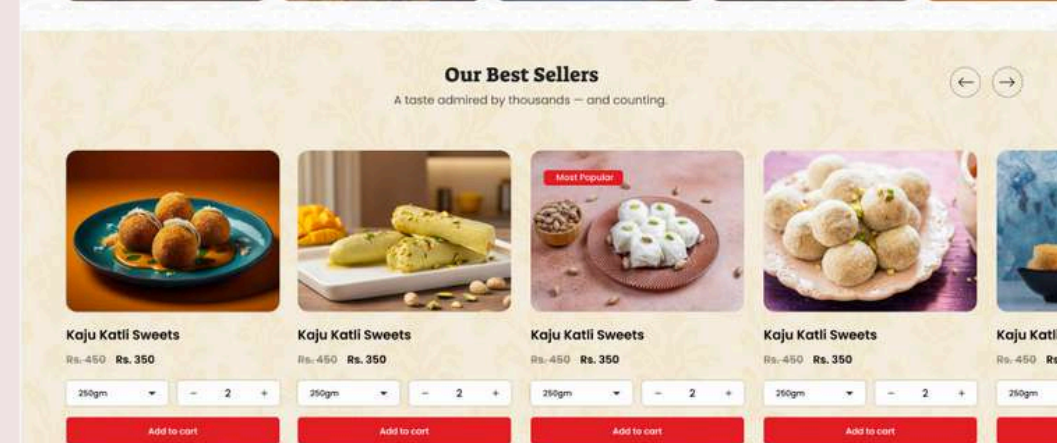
Our Best Sellers

A taste admired by thousands — and counting.

←
→

Kaju Katli Sweets

~~Rs. 450~~ Rs. 350

250gm
− 2 +

Add to cart

Kaju Katli Sweets

~~Rs. 450~~ Rs. 350

250gm
− 2 +

Add to cart

Most Popular

Kaju Katli Sweets

~~Rs. 450~~ Rs. 350

250gm
− 2 +

Add to cart

Kaju Katli Sweets

~~Rs. 450~~ Rs. 350

250gm
− 2 +

Add to cart

Kaju Katl

~~Rs. 450~~ Rs

250gm